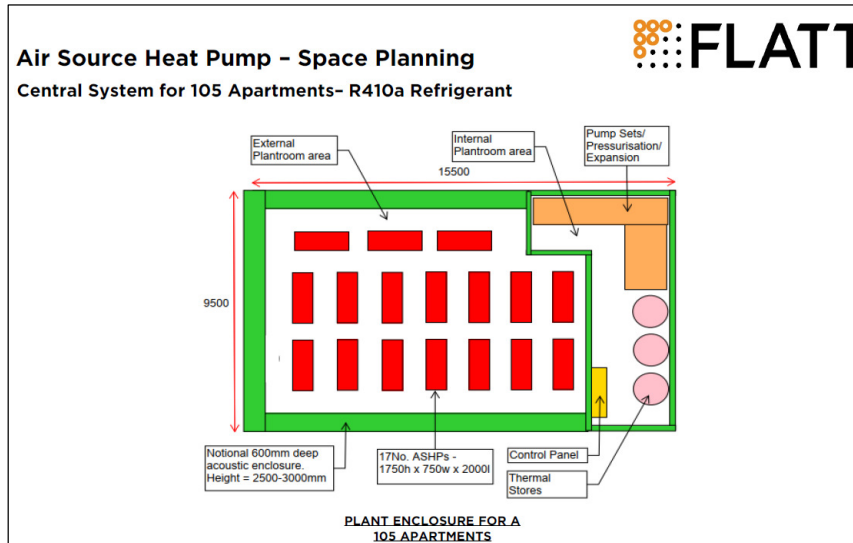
FLATT

Air Source Heat Pump – Space Planning

Central System for 105 Apartments– R410a Refrigerant

External Plantroom area

Internal Plantroom area

Pump Sets/ Pressurisation/ Expansion

15500

9500

Notional 600mm deep acoustic enclosure. Height = 2500-3000mm

17No. ASHPs - 1750h x 750w x 2000l

Control Panel

Thermal Stores

PLANT ENCLOSURE FOR A 105 APARTMENTS